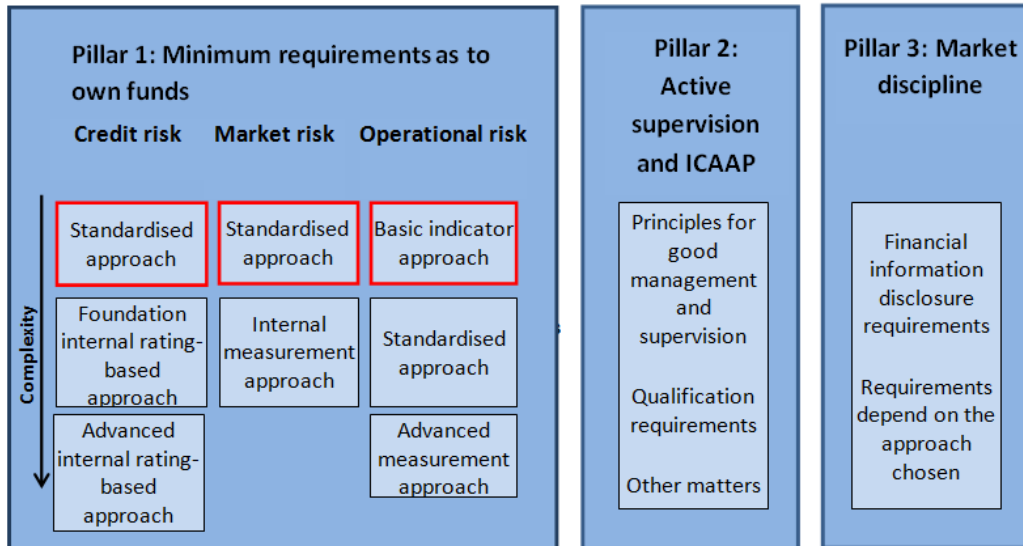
Pillar 1: Minimum requirements as to own funds

Credit risk

Market risk

Operational risk

Complexity

Standardised approach

Standardised approach

Basic indicator approach

Foundation internal rating-based approach

Internal measurement approach

Standardised approach

Advanced internal rating-based approach

Advanced measurement approach

Pillar 2: Active supervision and ICAAP

Principles for good management and supervision

Qualification requirements

Other matters

Pillar 3: Market discipline

Financial information disclosure requirements

Requirements depend on the approach chosen